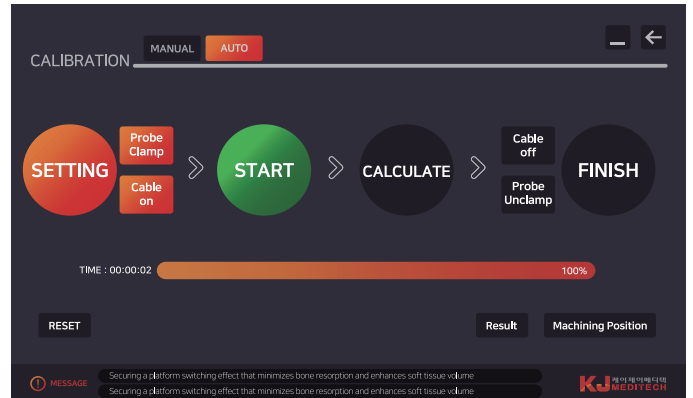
CALIBRATION MANUAL AUTO

SETTING Probe Clamp Cable on START CALCULATE Cable off Probe Unclamp FINISH

TIME : 00:00:02 100%

RESET Result Machining Position

MESSAGE Securing a platform switching effect that minimizes bone resorption and enhances soft tissue volume
Securing a platform switching effect that minimizes bone resorption and enhances soft tissue volume

KJ 케이제이메디텍 MEDITECH